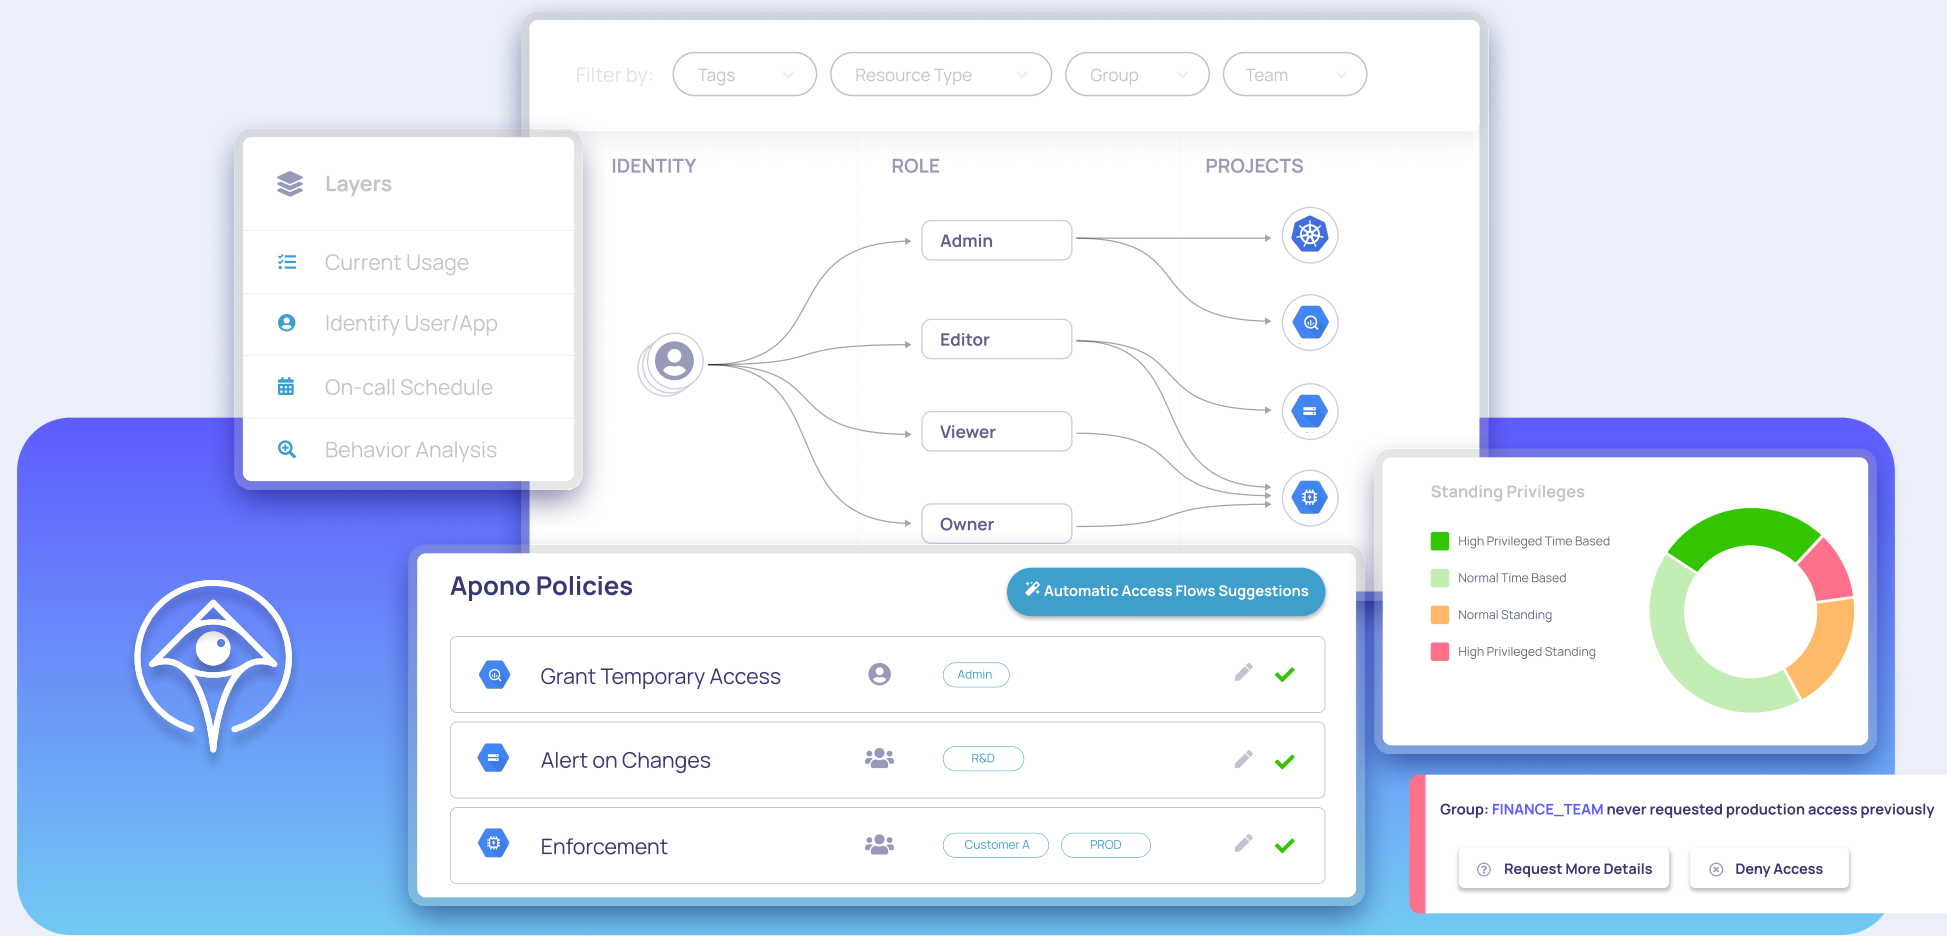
Filter by: Tags Resource Type Group Team

Layers

Current Usage

Identify User/App

On-call Schedule

Behavior Analysis

IDENTITY

ROLE

PROJECTS

Admin

Editor

Viewer

Owner

Apono Policies

Automatic Access Flows Suggestions

| Grant Temporary Access | Admin |
|---|---|
| Alert on Changes | R&D |
| Enforcement | Customer A PROD |

Standing Privileges

High Privileged Time Based

Normal Time Based

Normal Standing

High Privileged Standing

Group: FINANCE_TEAM never requested production access previously

Request More Details

Deny Access